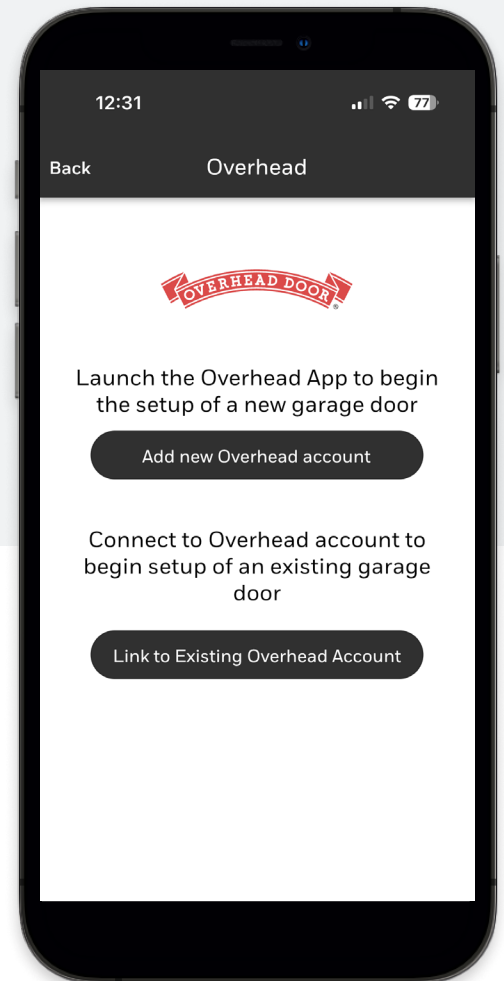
12:31

77

Back

Overhead

OVERHEAD DOOR

Launch the Overhead App to begin the setup of a new garage door

Add new Overhead account

Connect to Overhead account to begin setup of an existing garage door

Link to Existing Overhead Account